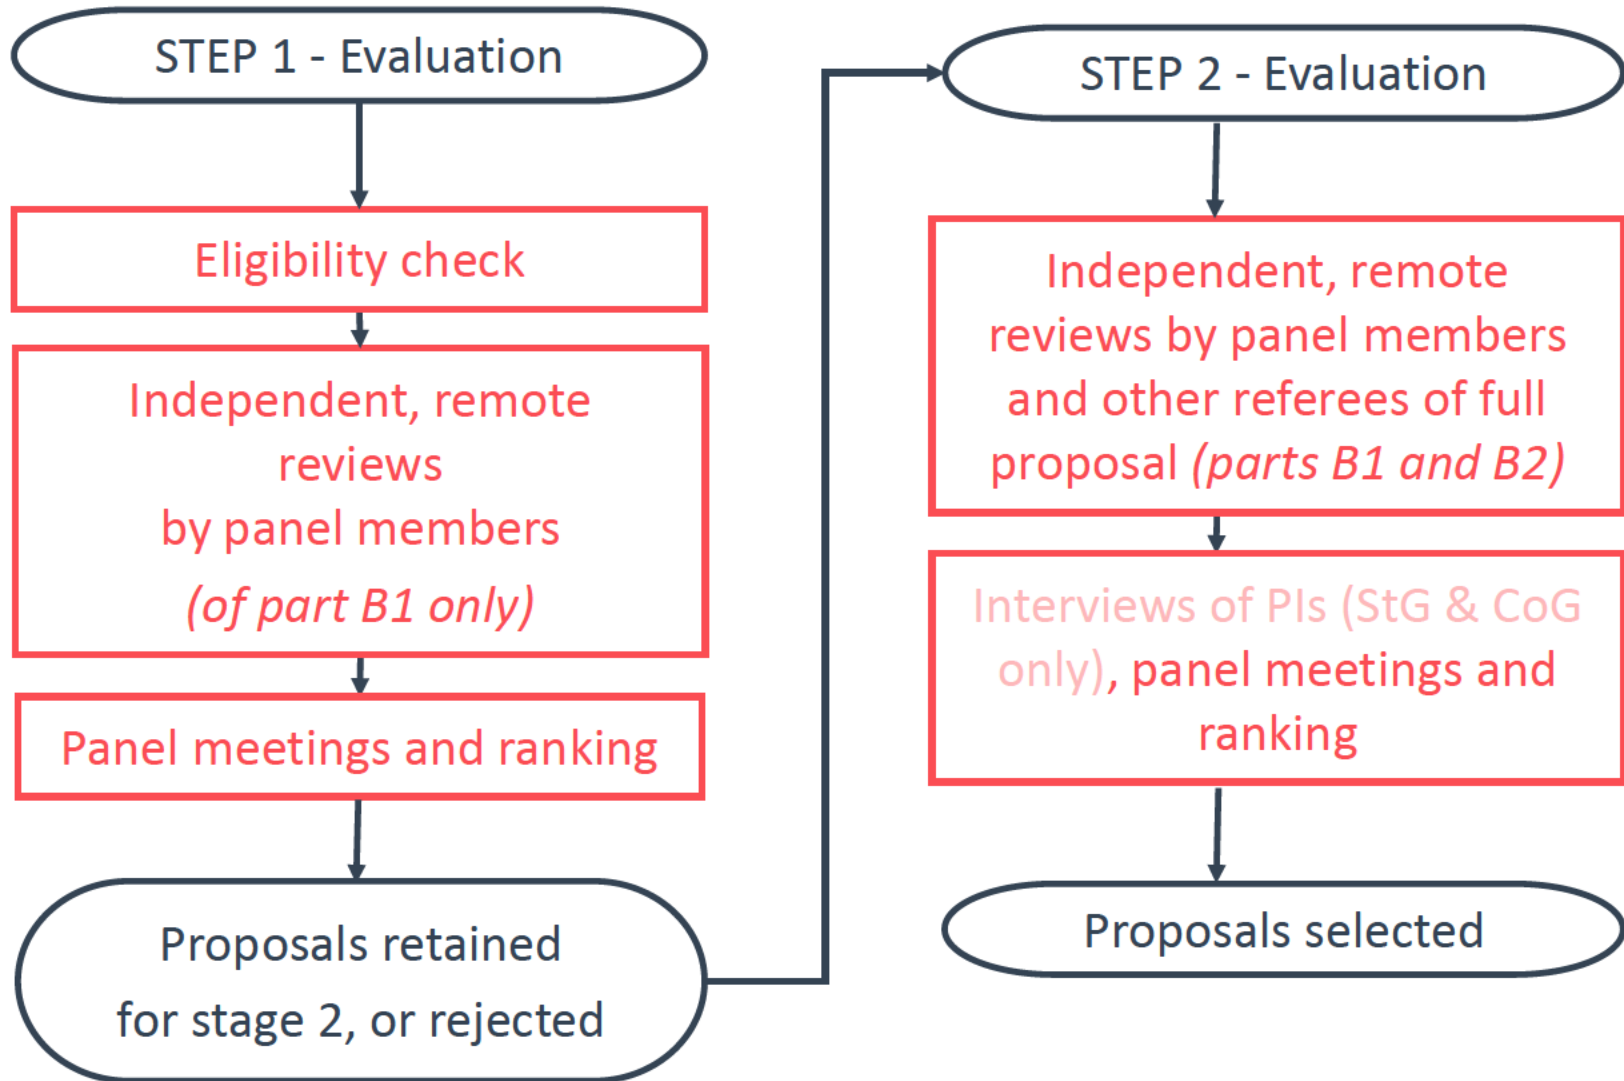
STEP 1 - Evaluation

Eligibility check

Independent, remote reviews by panel members (of part B1 only)

Panel meetings and ranking

Proposals retained for stage 2, or rejected

STEP 2 - Evaluation

Independent, remote reviews by panel members and other referees of full proposal (parts B1 and B2)

Interviews of PIs (StG & CoG only), panel meetings and ranking

Proposals selected